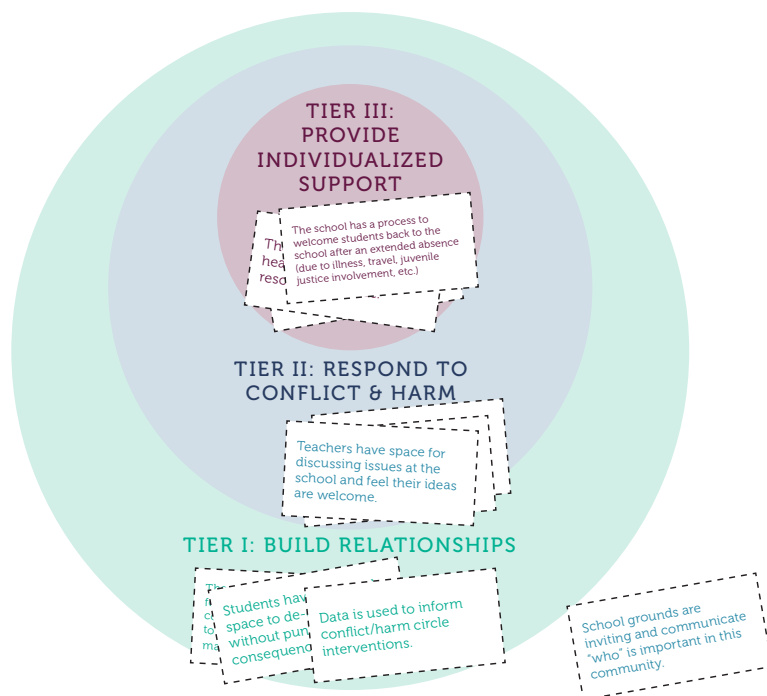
TIER III: PROVIDE INDIVIDUALIZED SUPPORT

Th
hea
reso

The school has a process to welcome students back to the school after an extended absence (due to illness, travel, juvenile justice involvement, etc.)

TIER II: RESPOND TO CONFLICT & HARM

Teachers have space for discussing issues at the school and feel their ideas are welcome.

TIER I: BUILD RELATIONSHIPS

Th
f
c
to
ma

Students hav
space to de-
without pun
consequenc

Data is used to inform conflict/harm circle interventions.

School grounds are inviting and communicate "who" is important in this community.